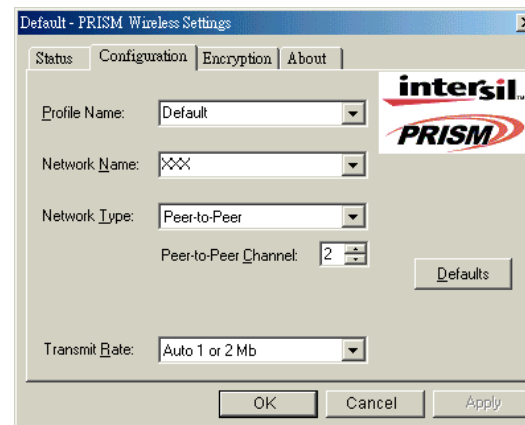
Default - PRISM Wireless Settings

Status | Configuration | Encryption | About

intersil

PRISM

Profile Name: Default

Network Name: XXX

Network Type: Peer-to-Peer

Peer-to-Peer Channel: 2

Defaults

Transmit Rate: Auto 1 or 2 Mb

OK | Cancel | Apply